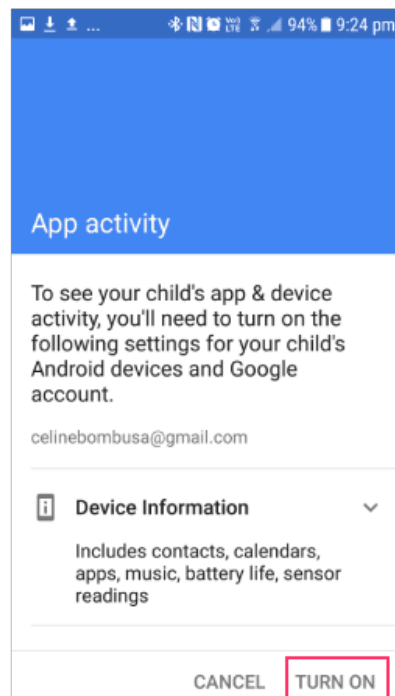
94% 9:24 pm

App activity

To see your child's app & device activity, you'll need to turn on the following settings for your child's Android devices and Google account.

celinebombusa@gmail.com

Device Information

Includes contacts, calendars, apps, music, battery life, sensor readings

CANCEL TURN ON